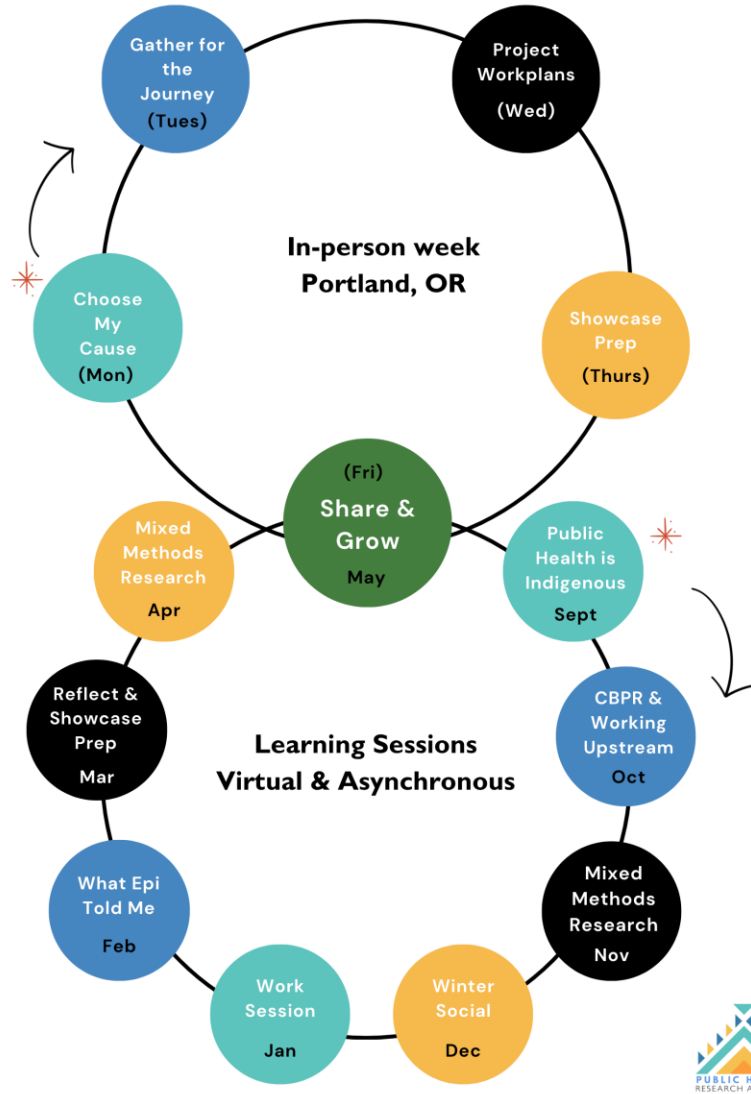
Gather for the Journey (Tues)

Project Workplans (Wed)

In-person week Portland, OR

Choose My Cause (Mon)

Showcase Prep (Thurs)

(Fri) Share & Grow May

Mixed Methods Research Apr

Public Health is Indigenous Sept

Reflect & Showcase Prep Mar

Learning Sessions Virtual & Asynchronous

CBPR & Working Upstream Oct

What Epi Told Me Feb

Mixed Methods Research Nov

Work Session Jan

Winter Social Dec

PUBLIC H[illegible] RESEARCH A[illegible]